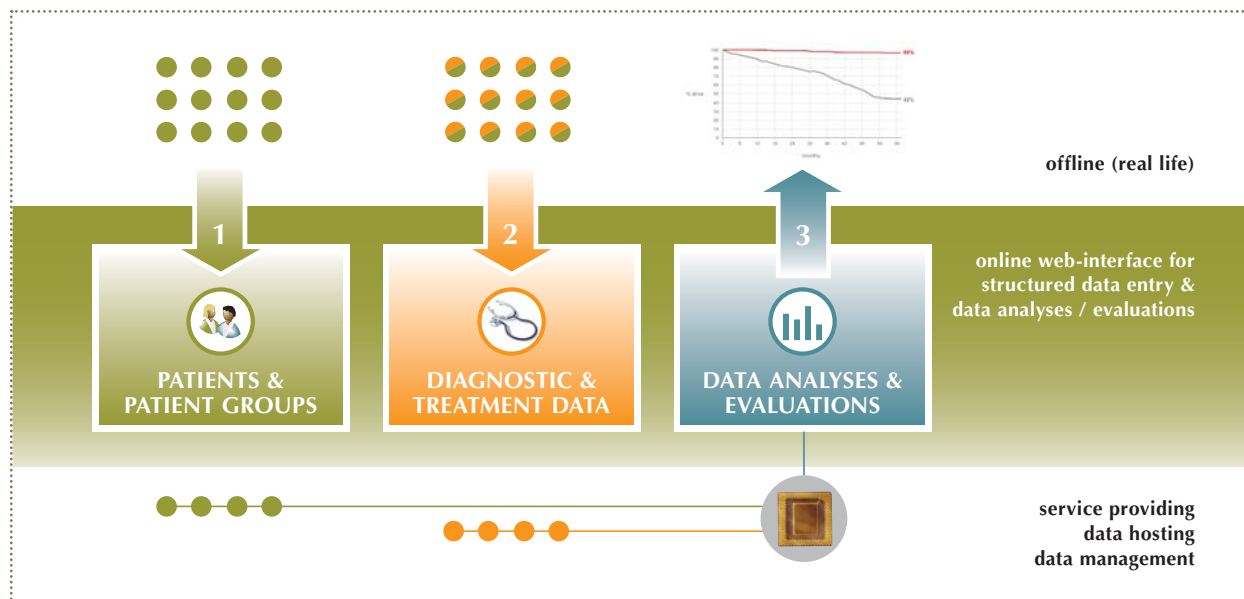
offline (real life)

1

PATIENTS & PATIENT GROUPS

2

DIAGNOSTIC & TREATMENT DATA

3

DATA ANALYSES & EVALUATIONS

online web-interface for structured data entry & data analyses / evaluations

service providing
data hosting
data management